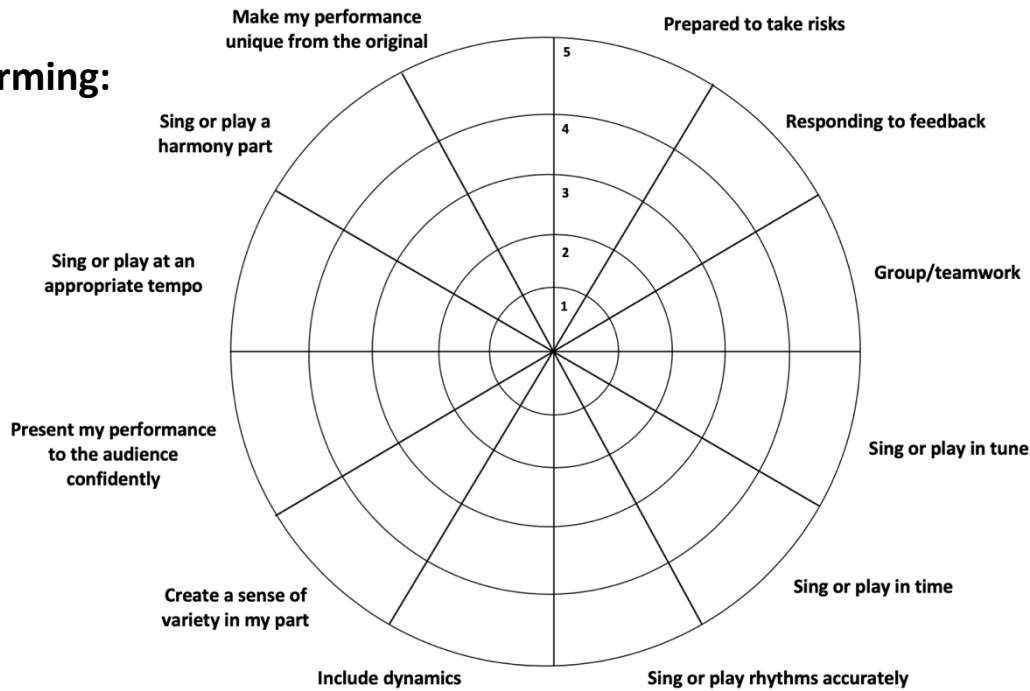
rming:

Make my performance unique from the original

Prepared to take risks

Sing or play a harmony part

Responding to feedback

5

4

3

2

1

Sing or play at an appropriate tempo

Group/teamwork

Present my performance to the audience confidently

Sing or play in tune

Create a sense of variety in my part

Sing or play in time

Include dynamics

Sing or play rhythms accurately